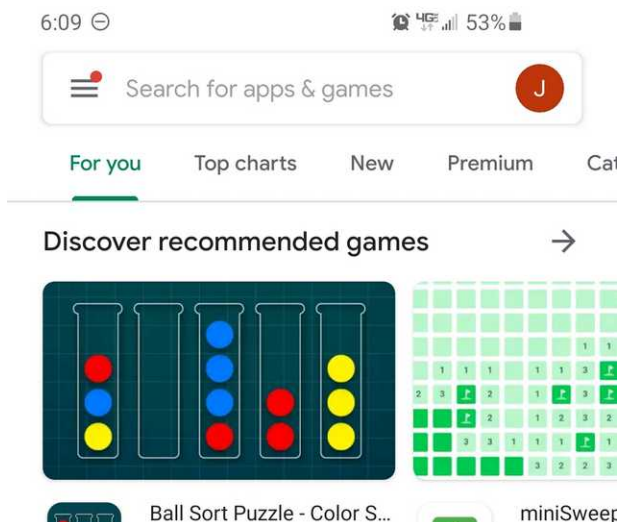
6:09

4G 53%

Search for apps & games

J

For you Top charts New Premium Cat

Discover recommended games →

1 1 1 1 1 1 1 1 1 3
2 3 2 1 3
1 2 1 2 3 2
3 3 1 1 1 1
3 2 2 3

Ball Sort Puzzle - Color S...

miniSweep